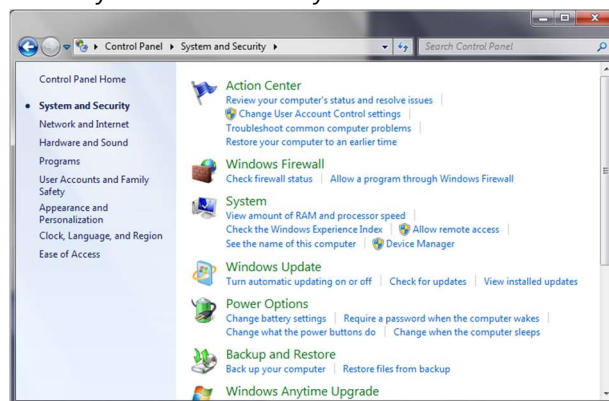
Control Panel ▸ System and Security ▸

Search Control Panel

Control Panel Home

System and Security

Network and Internet

Hardware and Sound

Programs

User Accounts and Family Safety

Appearance and Personalization

Clock, Language, and Region

Ease of Access

Action Center

Review your computer's status and resolve issues | Change User Account Control settings | Troubleshoot common computer problems | Restore your computer to an earlier time

Windows Firewall

Check firewall status | Allow a program through Windows Firewall

System

View amount of RAM and processor speed | Check the Windows Experience Index | Allow remote access | See the name of this computer | Device Manager

Windows Update

Turn automatic updating on or off | Check for updates | View installed updates

Power Options

Change battery settings | Require a password when the computer wakes | Change what the power buttons do | Change when the computer sleeps

Backup and Restore

Back up your computer | Restore files from backup

Windows Anytime Upgrade